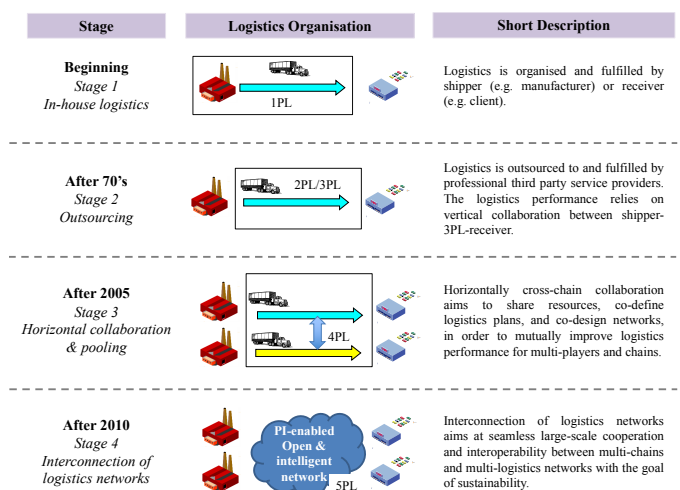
| Stage | Logistics Organisation | Short Description |
|---|---|---|
| **Beginning** *Stage 1* *In-house logistics* | 1PL | Logistics is organised and fulfilled by shipper (e.g. manufacturer) or receiver (e.g. client). |
| **After 70's** *Stage 2* *Outsourcing* | 2PL/3PL | Logistics is outsourced to and fulfilled by professional third party service providers. The logistics performance relies on vertical collaboration between shipper-3PL-receiver. |
| **After 2005** *Stage 3* *Horizontal collaboration & pooling* | 4PL | Horizontally cross-chain collaboration aims to share resources, co-define logistics plans, and co-design networks, in order to mutually improve logistics performance for multi-players and chains. |
| **After 2010** *Stage 4* *Interconnection of logistics networks* | PI-enabled Open & intelligent network 5PL | Interconnection of logistics networks aims at seamless large-scale cooperation and interoperability between multi-chains and multi-logistics networks with the goal of sustainability. |